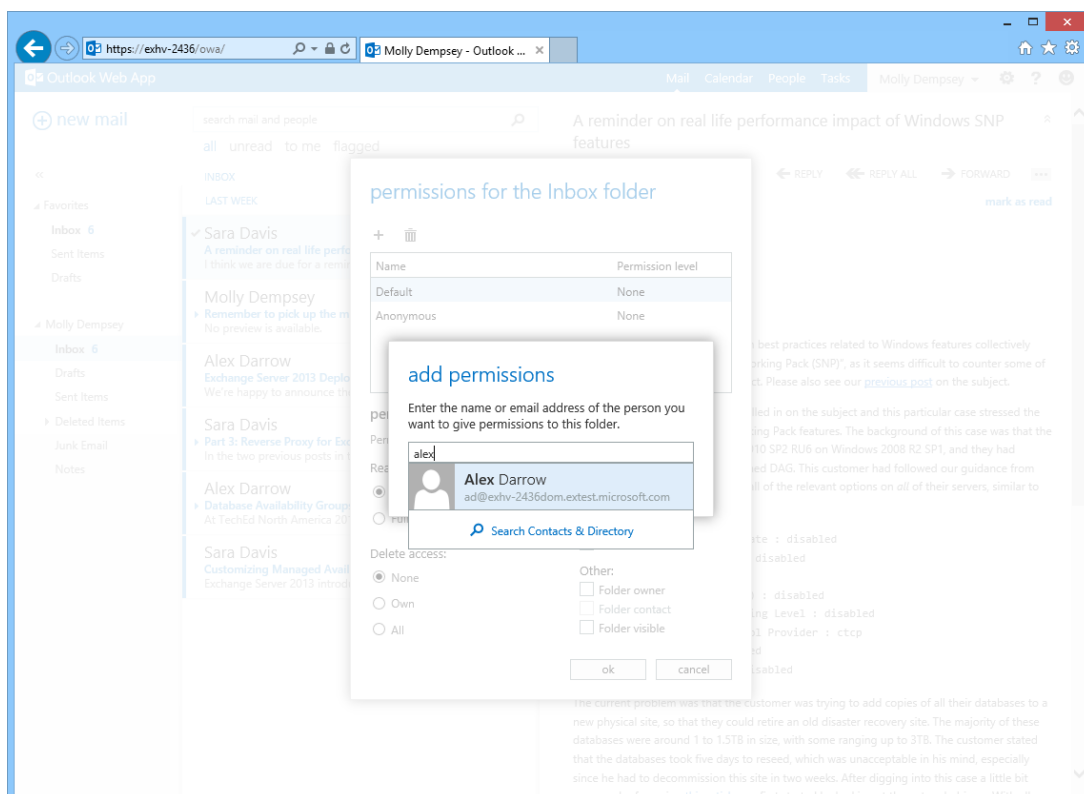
https://exhv-2436/owa/
Molly Dempsey - Outlook ...
Outlook Web App
Mail Calendar People Tasks Molly Dempsey ? 
new mail
search mail and people
all unread to me flagged
INBOX
LAST WEEK
Favorites
Inbox 6
Sent Items
Drafts
Molly Dempsey
Inbox 6
Drafts
Sent Items
Deleted Items
Junk Email
Notes
Sara Davis
A reminder on real life perfo
I think we are due for a remi
Molly Dempsey
Remember to pick up the m
No preview is available.
Alex Darrow
Exchange Server 2013 Deplo
We're happy to announce th
Sara Davis
Part 3: Reverse Proxy for Exc
In the two previous posts in t
Alex Darrow
Database Availability Group
At TechEd North America 20
Sara Davis
Customizing Managed Avail
Exchange Server 2013 introd
A reminder on real life performance impact of Windows SNP features
REPLY REPLY ALL FORWARD
mark as read
permissions for the Inbox folder
| Name | Permission level |
|---|---|
| Default | None |
| Anonymous | None |
add permissions
Enter the name or email address of the person you want to give permissions to this folder.
alex
Alex Darrow
ad@exhv-2436dom.extest.microsoft.com
Search Contacts & Directory
Delete access:
None
Own
All
Other:
Folder owner
Folder contact
Folder visible
ok cancel
best practices related to Windows features collectively rking Pack (SNP)", as it seems difficult to counter some of t. Please also see our previous post on the subject.
lled in on the subject and this particular case stressed the ing Pack features. The background of this case was that the 10 SP2 RU6 on Windows 2008 R2 SP1, and they had ed DAG. This customer had followed our guidance from ll of the relevant options on all of their servers, similar to
te : disabled
disabled
: disabled
ing Level : disabled
l Provider : ctcp
d
isabled
The current problem was that the customer was trying to add copies of all their databases to a new physical site, so that they could retire an old disaster recovery site. The majority of these databases were around 1 to 1.5TB in size, with some ranging up to 3TB. The customer stated that the databases took five days to reseed, which was unacceptable in his mind, especially since he had to decommission this site in two weeks. After digging into this case a little bit